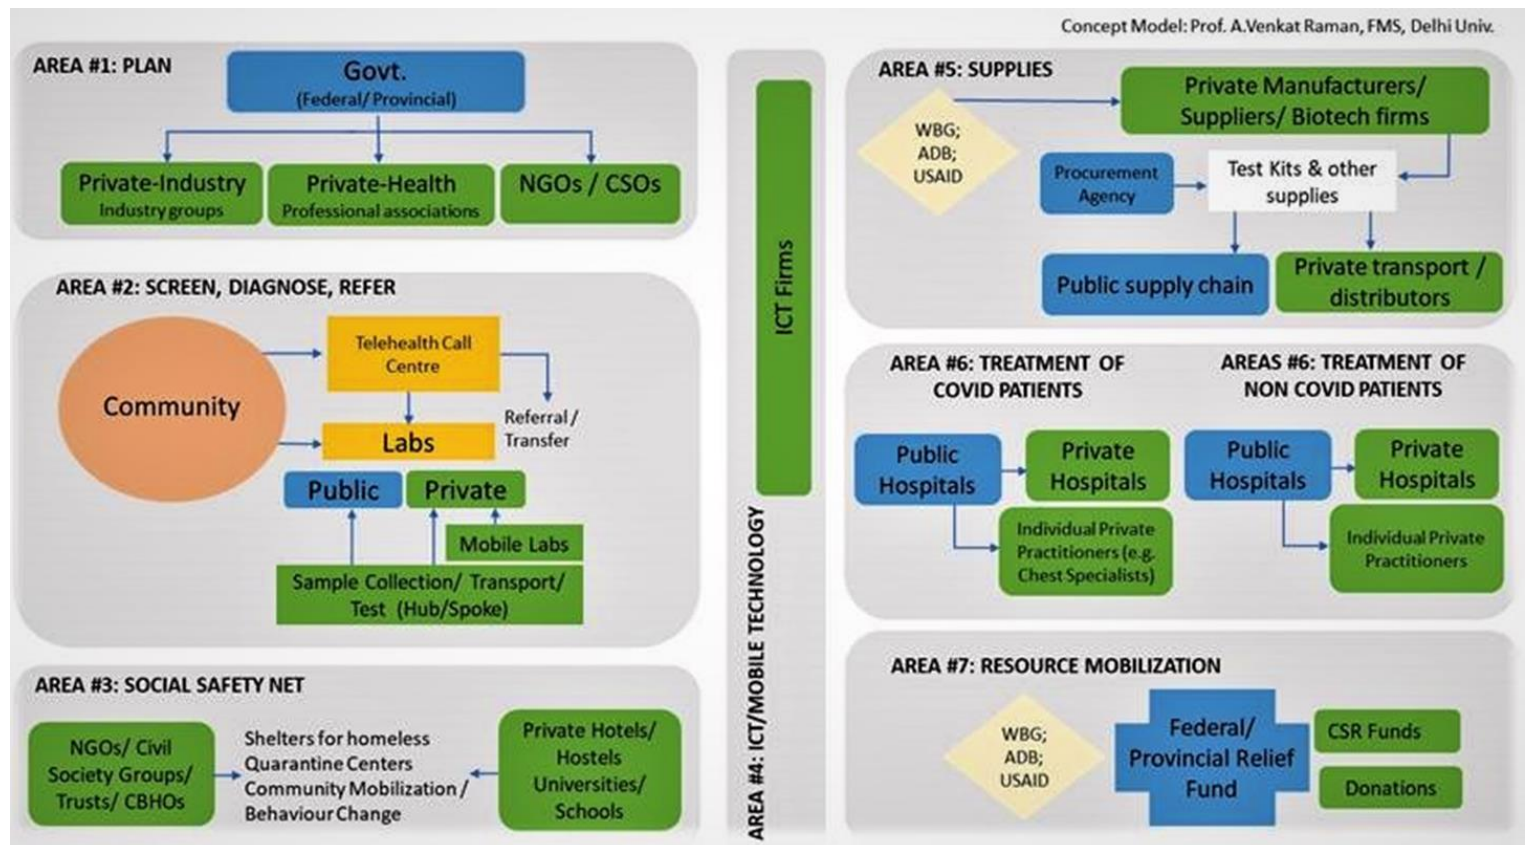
Concept Model: Prof. A.Venkat Raman, FMS, Delhi Univ.

AREA #1: PLAN

Govt.
(Federal/ Provincial)

Private-Industry
Industry groups

Private-Health
Professional associations

NGOs / CSOs

AREA #2: SCREEN, DIAGNOSE, REFER

Community

Telehealth Call Centre

Referral / Transfer

Labs

Public

Private

Mobile Labs

Sample Collection/ Transport/ Test (Hub/Spoke)

AREA #3: SOCIAL SAFETY NET

NGOs/ Civil Society Groups/ Trusts/ CBHOs

Shelters for homeless
Quarantine Centers
Community Mobilization / Behaviour Change

Private Hotels/ Hostels Universities/ Schools

ICT Firms

AREA #4: ICT/MOBILE TECHNOLOGY

AREA #5: SUPPLIES

WBG; ADB; USAID

Private Manufacturers/ Suppliers/ Biotech firms

Procurement Agency

Test Kits & other supplies

Public supply chain

Private transport / distributors

AREA #6: TREATMENT OF COVID PATIENTS

Public Hospitals

Private Hospitals

Individual Private Practitioners (e.g. Chest Specialists)

AREAS #6: TREATMENT OF NON COVID PATIENTS

Public Hospitals

Private Hospitals

Individual Private Practitioners

AREA #7: RESOURCE MOBILIZATION

WBG; ADB; USAID

Federal/ Provincial Relief Fund

CSR Funds

Donations